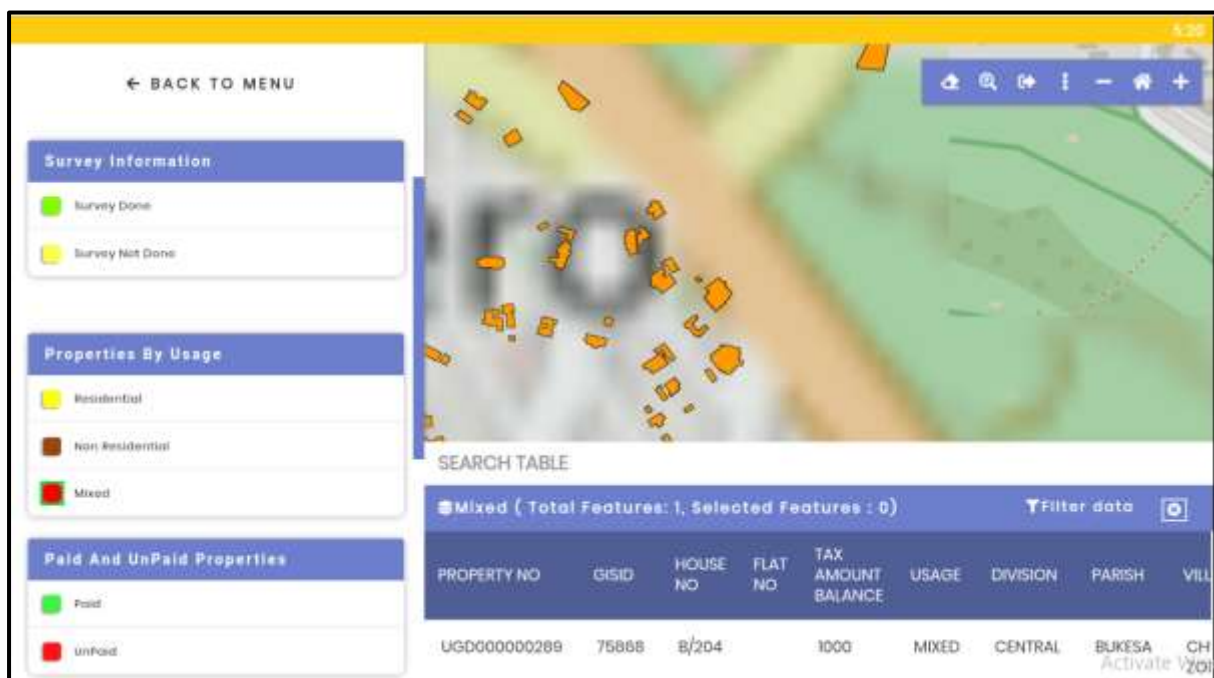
5:20

← BACK TO MENU

Survey Information

Survey Done

Survey Not Done

Properties By Usage

Residential

Non Residential

Mixed

Paid And UnPaid Properties

Paid

UnPaid

SEARCH TABLE

Mixed ( Total Features: 1, Selected Features : 0)

Filter data

| PROPERTY NO | GISID | HOUSE NO | FLAT NO | TAX AMOUNT BALANCE | USAGE | DIVISION | PARISH | VIL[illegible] |
|---|---|---|---|---|---|---|---|---|
| UGD000000289 | 75868 | B/204 | | 1000 | MIXED | CENTRAL | BUKESA | CH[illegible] ZO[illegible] |

Activate W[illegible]